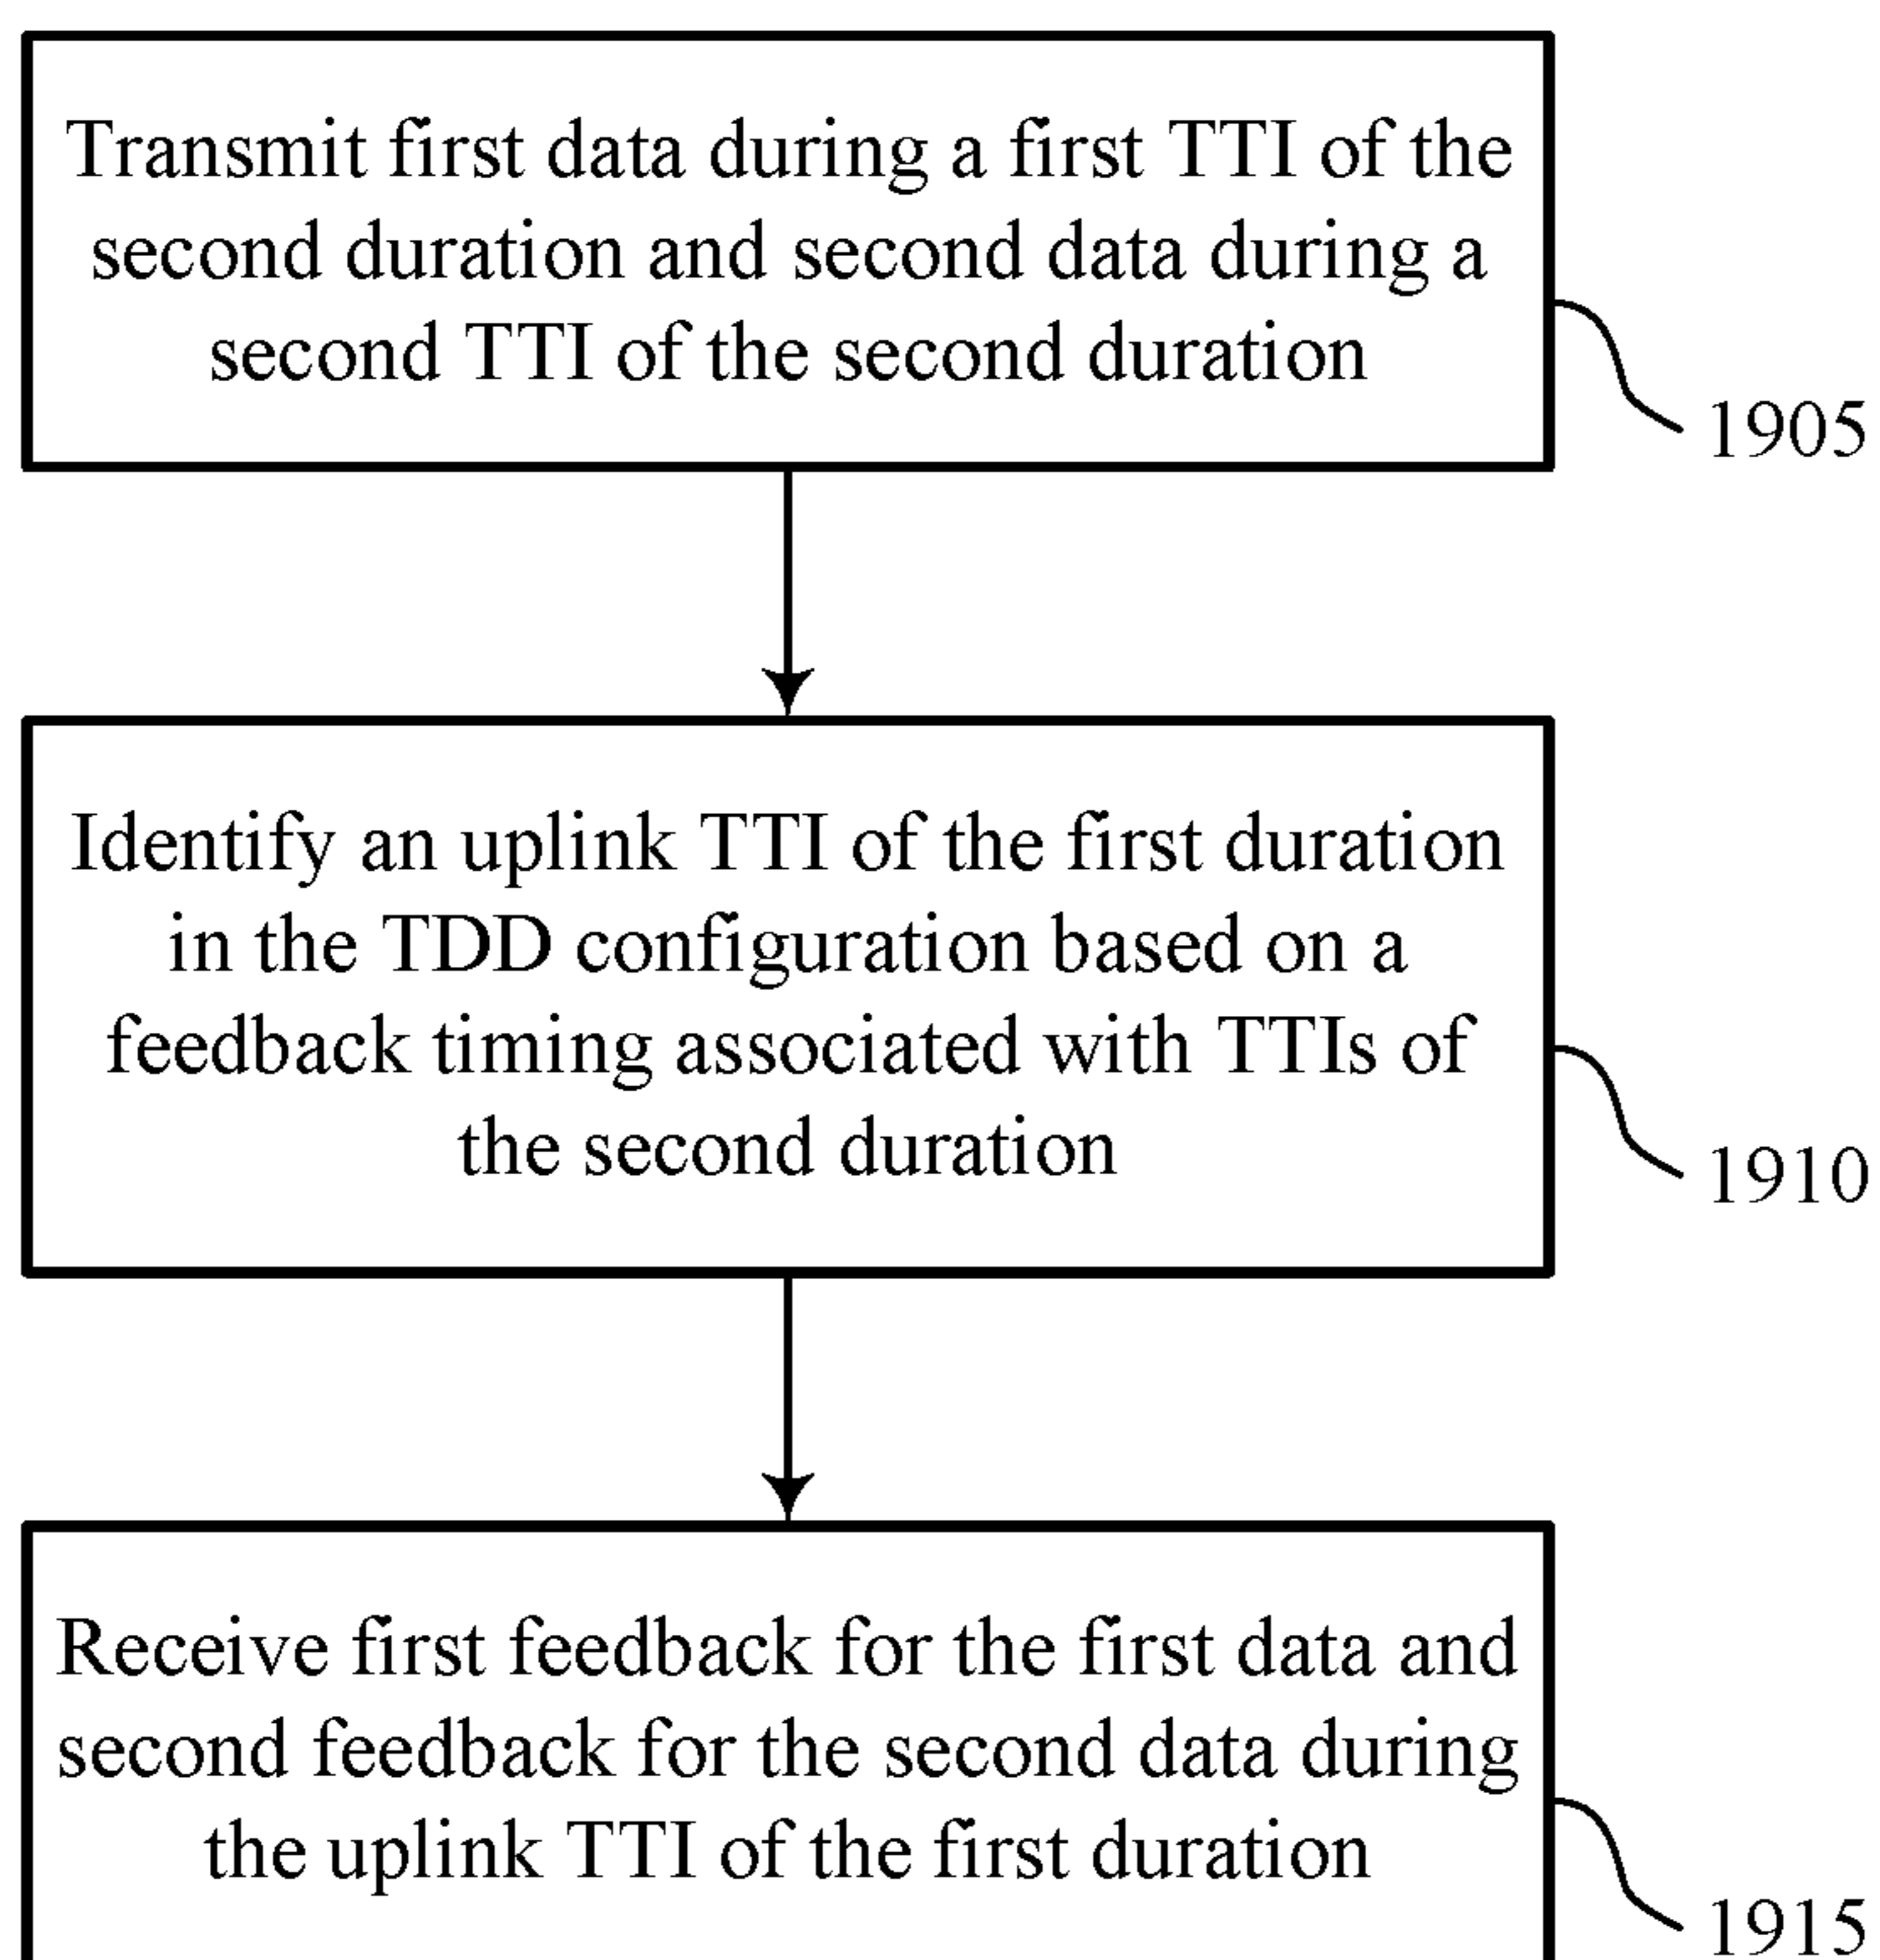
Transmit first data during a first TTI of the second duration and second data during a second TTI of the second duration

1905

Identify an uplink TTI of the first duration in the TDD configuration based on a feedback timing associated with TTIs of the second duration

1910

Receive first feedback for the first data and second feedback for the second data during the uplink TTI of the first duration

1915